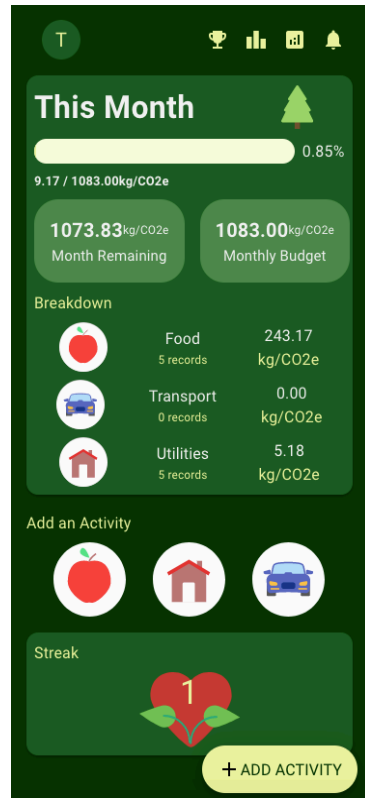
T

This Month

0.85%

9.17 / 1083.00kg/CO2e

1073.83kg/CO2e
Month Remaining

1083.00kg/CO2e
Monthly Budget

Breakdown

| | | |
|---|---|---|
| Food<br>5 records | 243.17<br>kg/CO2e |
| Transport<br>0 records | 0.00<br>kg/CO2e |
| Utilities<br>5 records | 5.18<br>kg/CO2e |

Add an Activity

Streak

1

+ ADD ACTIVITY